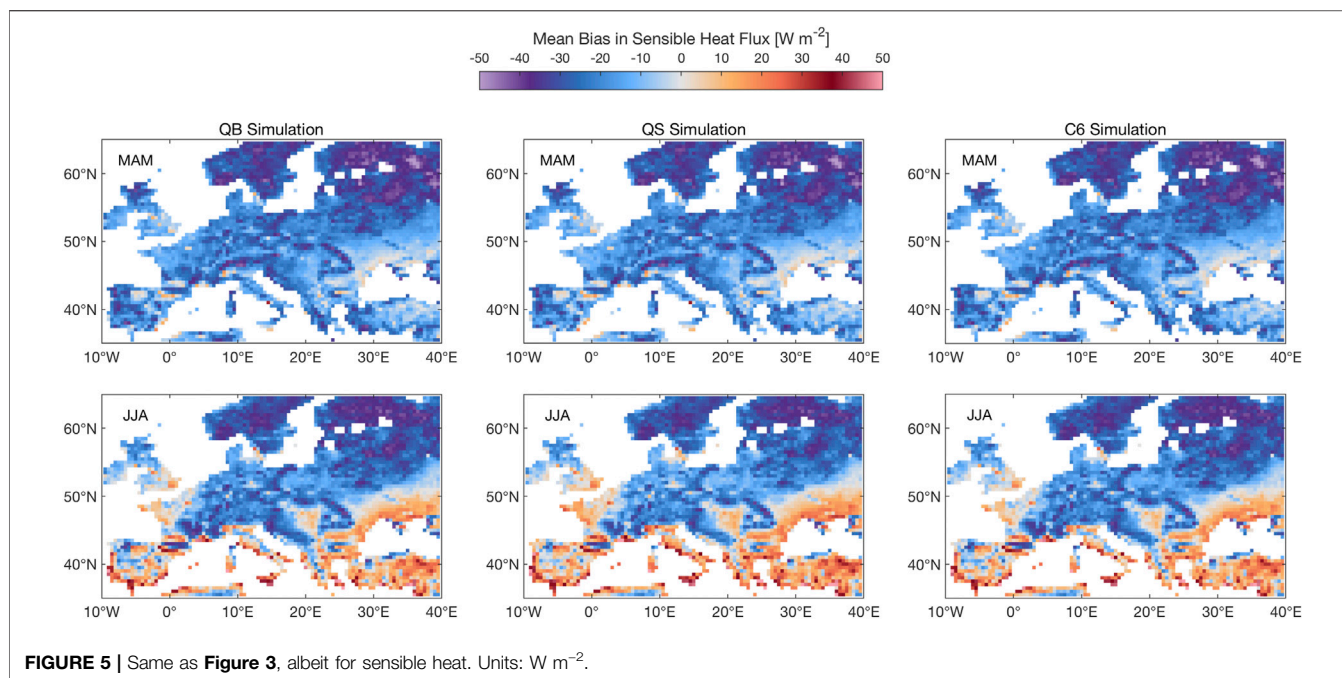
Mean Bias in Sensible Heat Flux [W $m^{-2}$]

-50 -40 -30 -20 -10 0 10 20 30 40 50

QB Simulation

MAM

60°N
50°N
40°N

10°W 0° 10°E 20°E 30°E 40°E

QS Simulation

MAM

60°N
50°N
40°N

10°W 0° 10°E 20°E 30°E 40°E

C6 Simulation

MAM

60°N
50°N
40°N

10°W 0° 10°E 20°E 30°E 40°E

JJA

60°N
50°N
40°N

10°W 0° 10°E 20°E 30°E 40°E

JJA

60°N
50°N
40°N

10°W 0° 10°E 20°E 30°E 40°E

JJA

60°N
50°N
40°N

10°W 0° 10°E 20°E 30°E 40°E

**FIGURE 5 |** Same as **Figure 3**, albeit for sensible heat. Units: W $m^{-2}$.